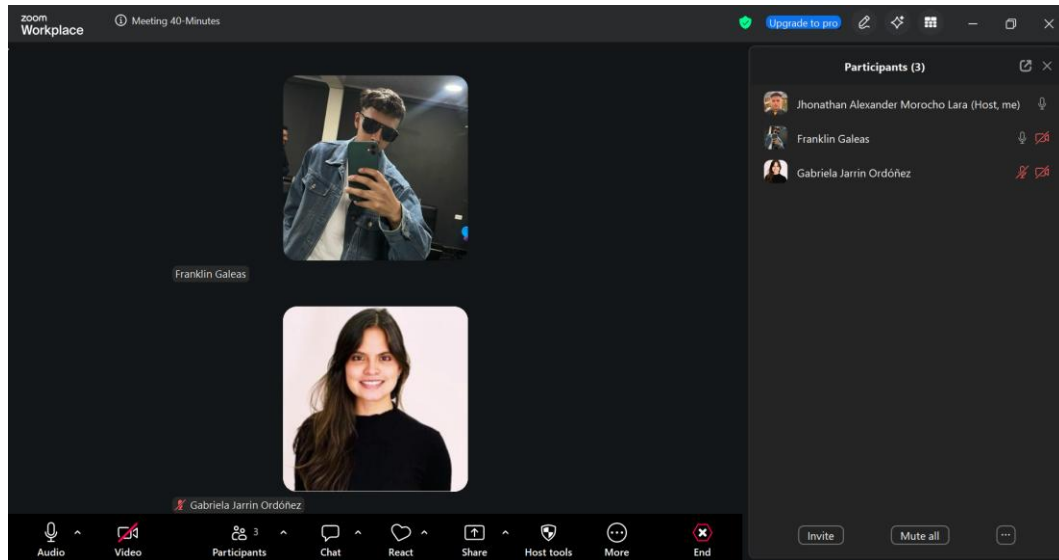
zoom Workplace

Meeting 40-Minutes

Upgrade to pro

Participants (3)

Jhonathan Alexander Morocho Lara (Host, me)

Franklin Galeas

Gabriela Jarrin Ordóñez

Franklin Galeas

Gabriela Jarrin Ordóñez

Audio

Video

Participants 3

Chat

React

Share

Host tools

More

End

Invite

Mute all